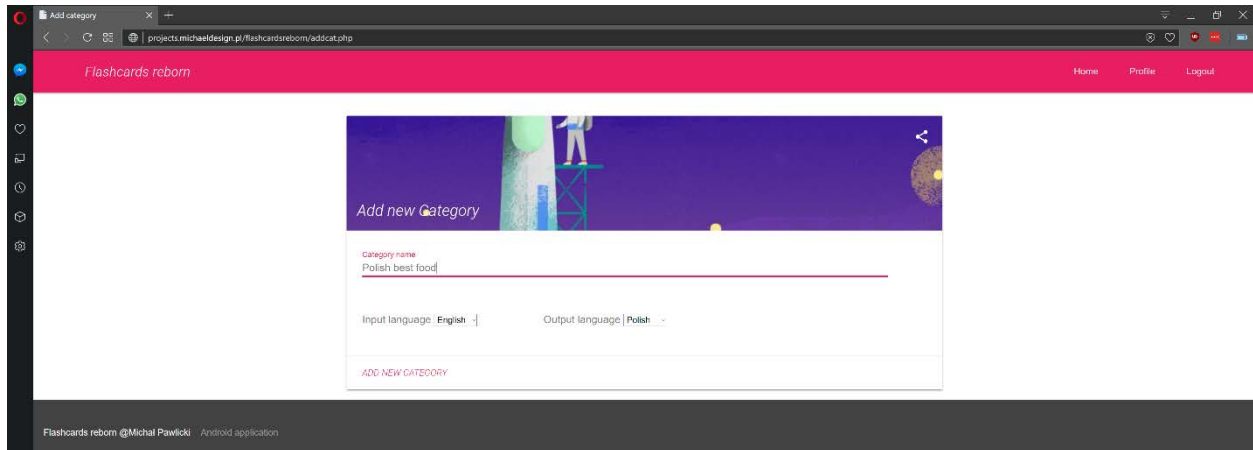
Add category

projects.michaeldesign.pl/flashcardsreborn/addcat.php

Flashcards reborn

Home Profile Logout

Add new Category

Category name
Polish best food

Input language : English

Output language Polish

ADD NEW CATEGORY

Flashcards reborn @Michal Pawlicki Android application